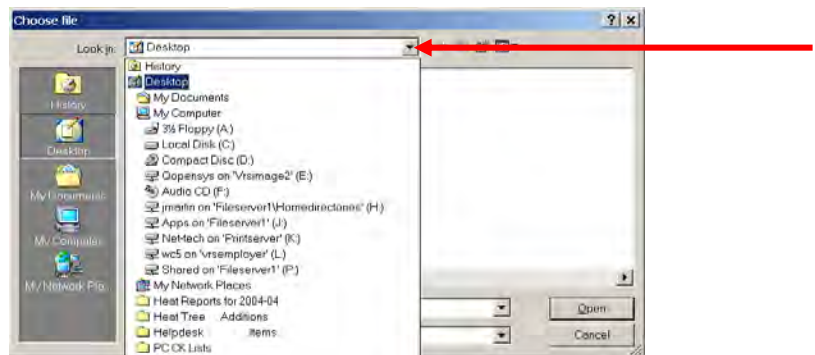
Choose file

? X

Look in: Desktop

History
Desktop
My Documents
My Computer
3½ Floppy (A:)
Local Disk (C:)
Compact Disc (D:)
Qopensys on 'Vrsimage2' (E:)
Audio CD (F:)
jmartin on 'Fileserver1\Homedirectories' (H:)
Apps on 'Fileserver1' (J:)
NetTech on 'Printserver' (K:)
wc5 on 'vrsemployer' (L:)
Shared on 'Fileserver1' (P:)
My Network Places
Heat Reports for 2004-04
Heat Tree Additions
Helpdesk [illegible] Items
PC CK Lists

History
Desktop
My Documents
My Computer
My Network Pla...

Open
Cancel